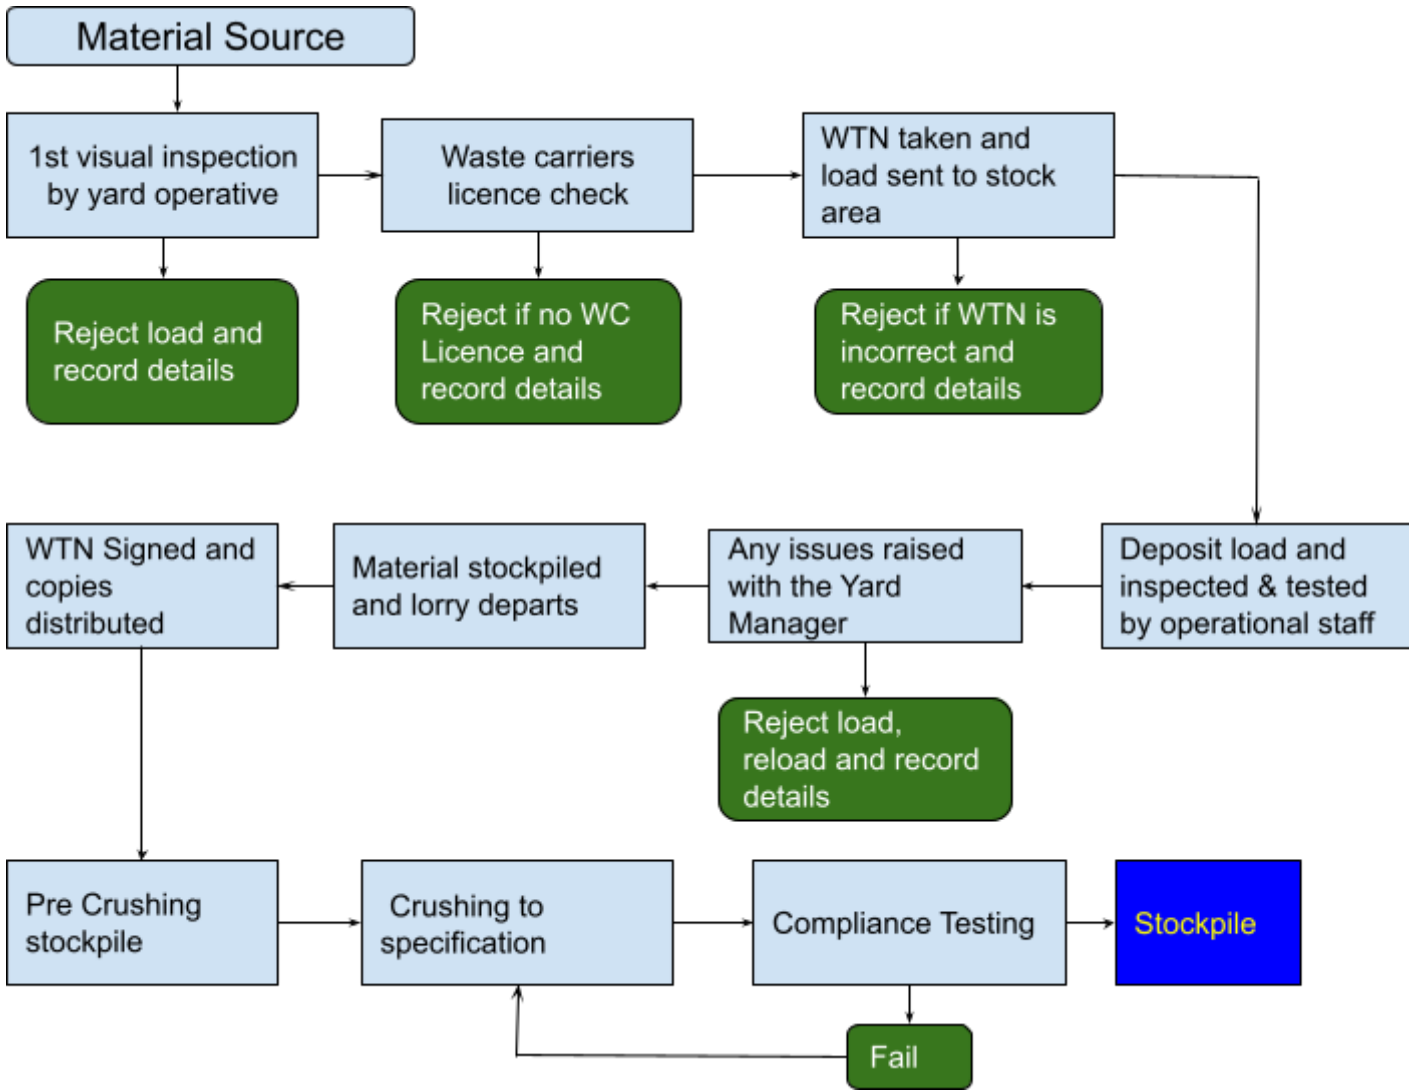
Material Source

1st visual inspection by yard operative

Waste carriers licence check

WTN taken and load sent to stock area

Reject load and record details

Reject if no WC Licence and record details

Reject if WTN is incorrect and record details

Deposit load and inspected & tested by operational staff

Any issues raised with the Yard Manager

Material stockpiled and lorry departs

WTN Signed and copies distributed

Reject load, reload and record details

Pre Crushing stockpile

Crushing to specification

Compliance Testing

Stockpile

Fail